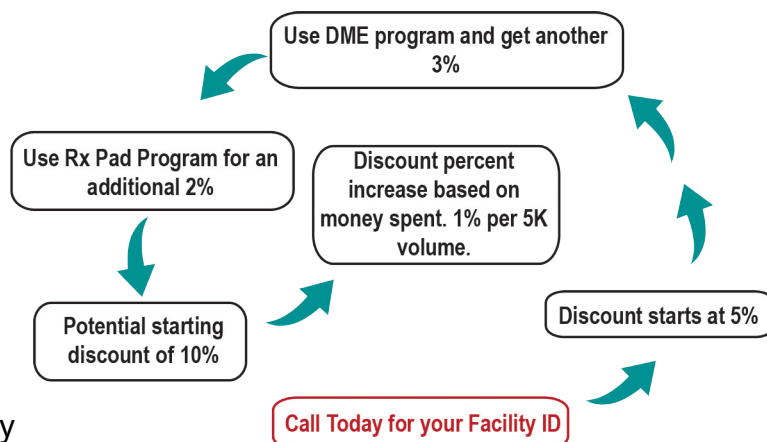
Use DME program and get another 3%

Use Rx Pad Program for an additional 2%

Discount percent increase based on money spent. 1% per 5K volume.

Potential starting discount of 10%

Discount starts at 5%

y

Call Today for your Facility ID